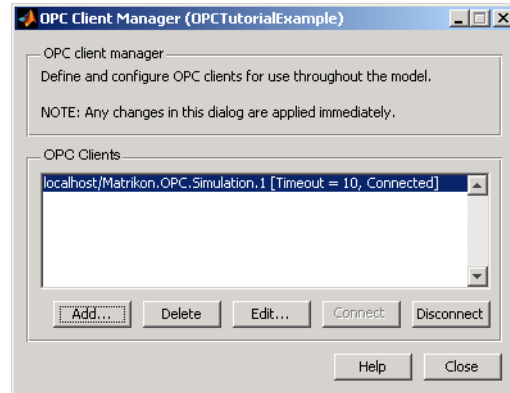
OPC Client Manager (OPCTutorialExample)

OPC client manager

Define and configure OPC clients for use throughout the model.

NOTE: Any changes in this dialog are applied immediately.

OPC Clients

localhost/Matrikon.OPC.Simulation.1 [Timeout = 10, Connected]

Add... Delete Edit... Connect Disconnect

Help Close